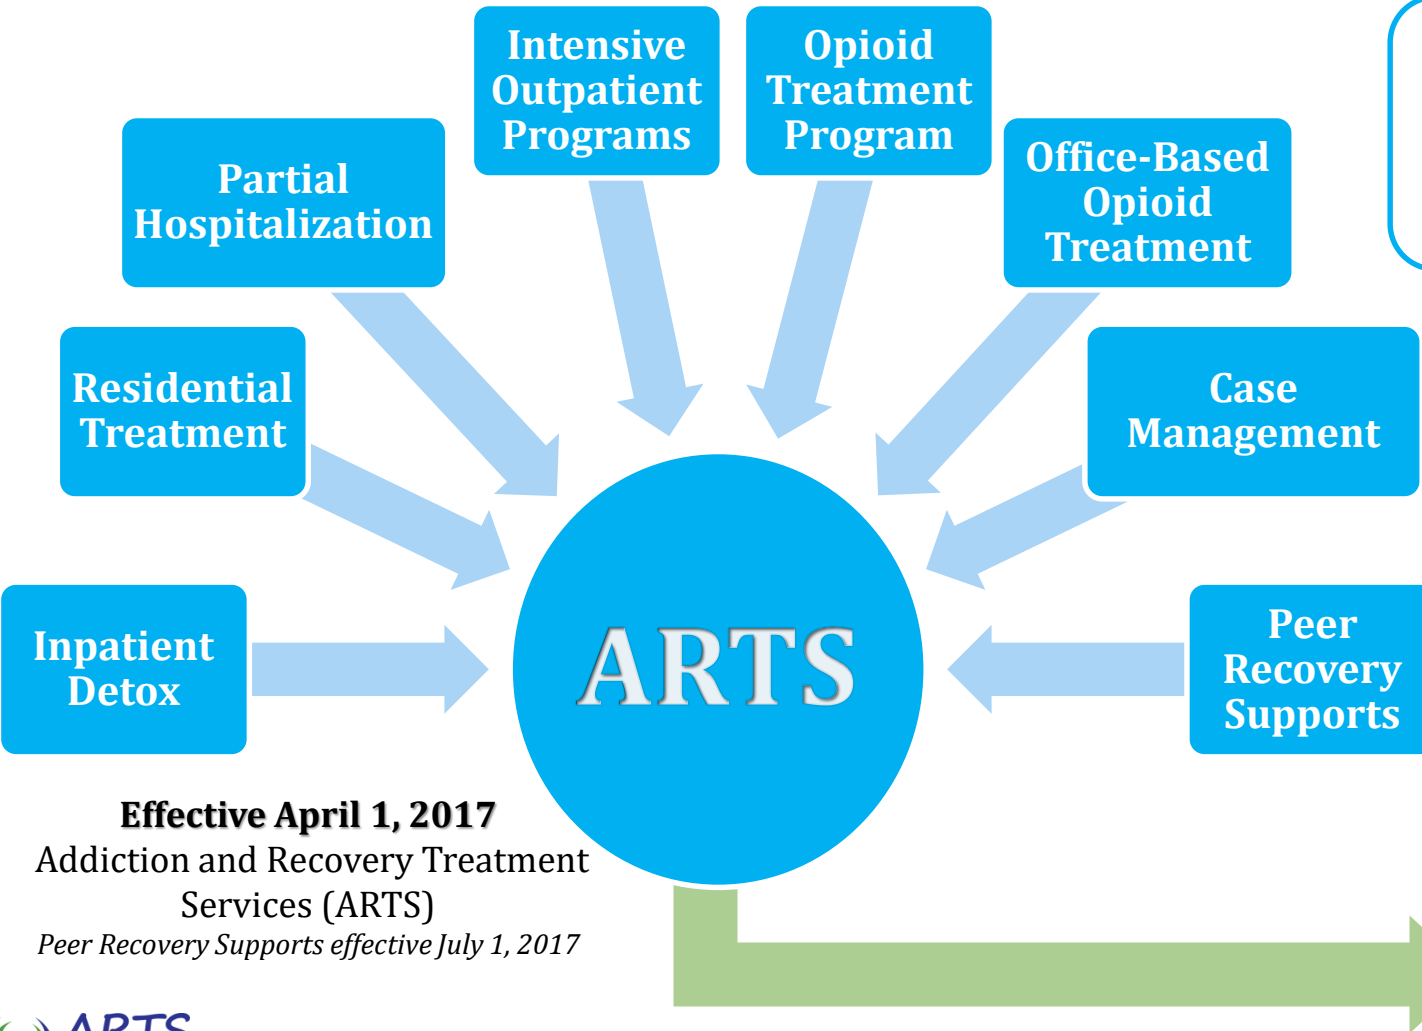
Intensive Outpatient Programs

Opioid Treatment Program

Partial Hospitalization

Office-Based Opioid Treatment

Residential Treatment

Case Management

Inpatient Detox

ARTS

Peer Recovery Supports

Effective April 1, 2017
Addiction and Recovery Treatment Services (ARTS)
Peer Recovery Supports effective July 1, 2017

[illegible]